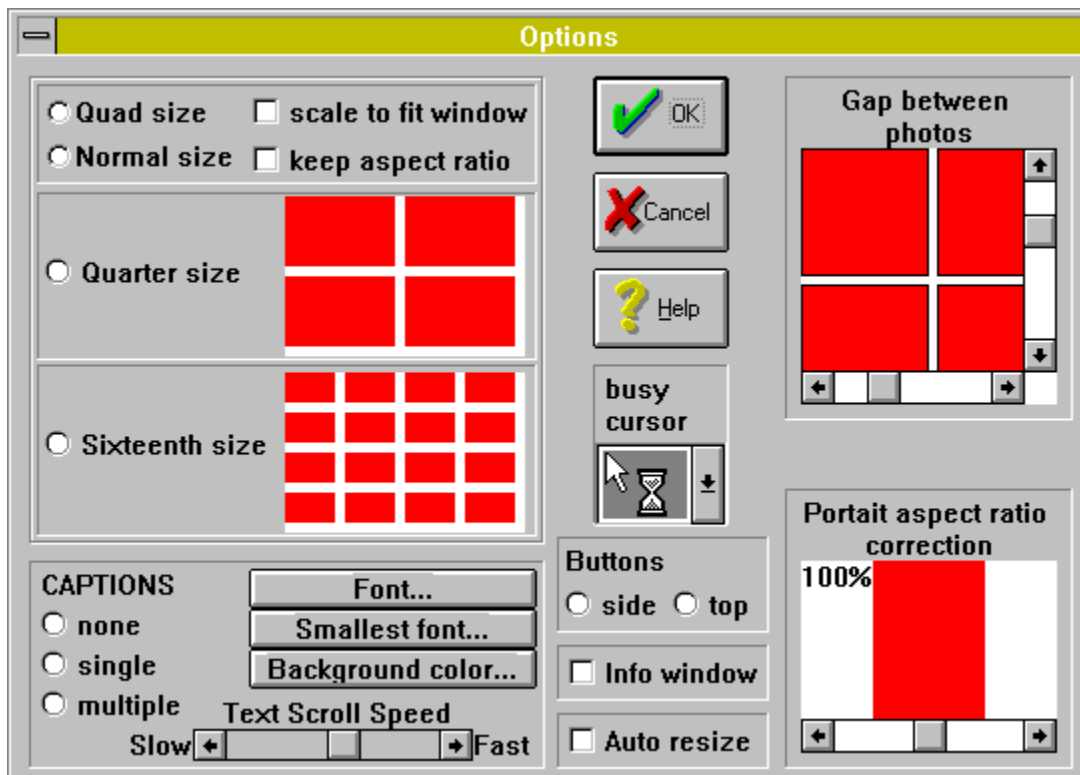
Options

Quad size
scale to fit window
Normal size
keep aspect ratio

Quarter size

Sixteenth size

OK

Cancel

Help

busy cursor

Gap between photos

Portait aspect ratio correction
100%

CAPTIONS
none
single
multiple
Font...
Smallest font...
Background color...
Text Scroll Speed
Slow
Fast

Buttons
side
top

Info window

Auto resize